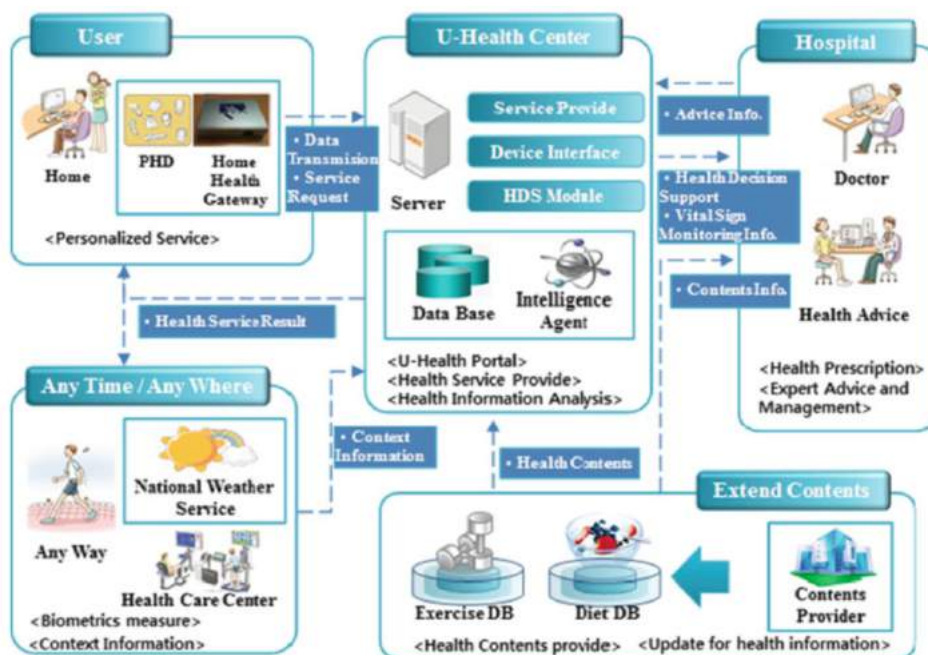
User

Home

PHD

Home Health Gateway

<Personalized Service>

• Data Transmision
• Service Request

U-Health Center

Server

Service Provide

Device Interface

HDS Module

Data Base

Intelligence Agent

<U-Health Portal>
<Health Service Provide>
<Health Information Analysis>

• Advice Info.

• Health Decision Support
• Vital Sign Monitoring Info.

• Contents Info.

Hospital

Doctor

Health Advice

<Health Prescription>
<Expert Advice and Management>

• Health Service Result

Any Time / Any Where

Any Way

National Weather Service

Health Care Center

<Biometrics measure>
<Context Information>

• Context Information

• Health Contents

Extend Contents

Exercise DB

Diet DB

Contents Provider

<Health Contents provide> <Update for health information>